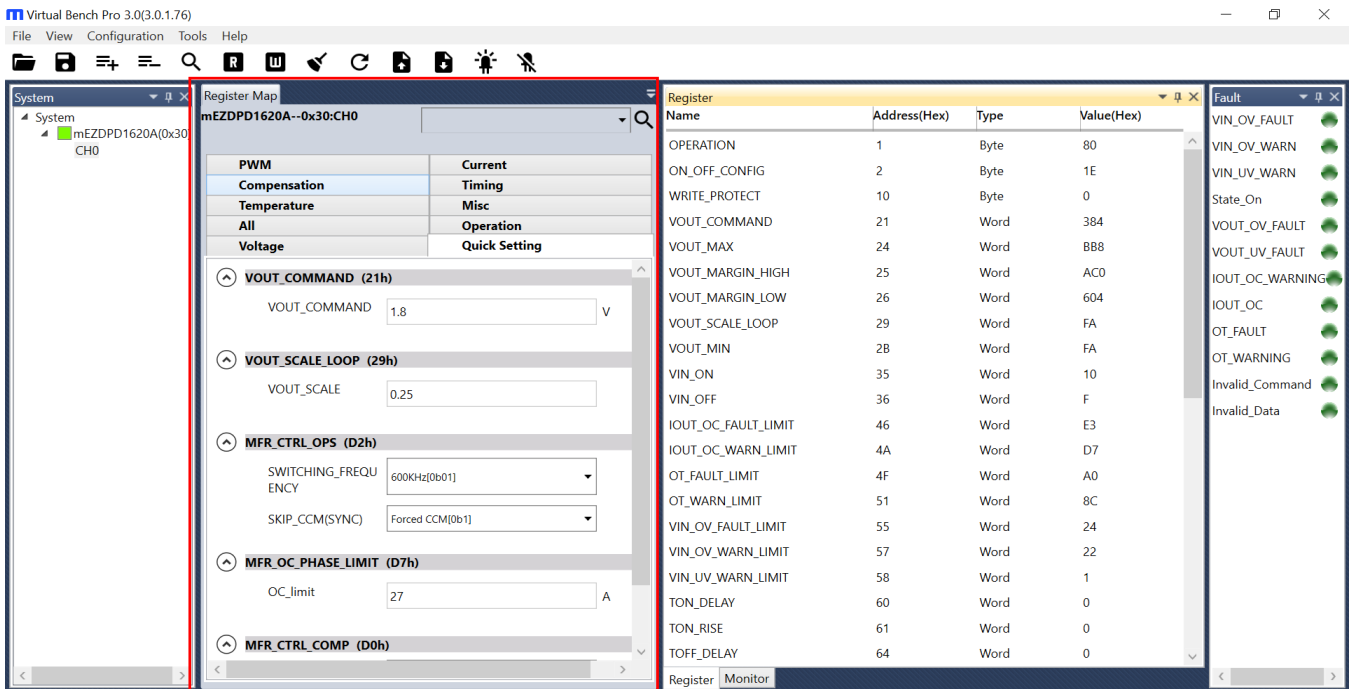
Virtual Bench Pro 3.0(3.0.1.76)

File View Configuration Tools Help

System
System
mEZDPD1620A(0x30
CH0

Register Map
mEZDPD1620A--0x30:CH0

| PWM | Current |
|---|---|
| Compensation | Timing |
| Temperature | Misc |
| All | Operation |
| Voltage | Quick Setting |

VOUT_COMMAND (21h)
VOUT_COMMAND 1.8 V

VOUT_SCALE_LOOP (29h)
VOUT_SCALE 0.25

MFR_CTRL_OPS (D2h)
SWITCHING_FREQUENCY 600KHz[0b01]
SKIP_CCM(SYNC) Forced CCM[0b1]

MFR_OC_PHASE_LIMIT (D7h)
OC_limit 27 A

MFR_CTRL_COMP (D0h)

Register

| Name | Address(Hex) | Type | Value(Hex) |
|---|---|---|---|
| OPERATION | 1 | Byte | 80 |
| ON_OFF_CONFIG | 2 | Byte | 1E |
| WRITE_PROTECT | 10 | Byte | 0 |
| VOUT_COMMAND | 21 | Word | 384 |
| VOUT_MAX | 24 | Word | BB8 |
| VOUT_MARGIN_HIGH | 25 | Word | AC0 |
| VOUT_MARGIN_LOW | 26 | Word | 604 |
| VOUT_SCALE_LOOP | 29 | Word | FA |
| VOUT_MIN | 2B | Word | FA |
| VIN_ON | 35 | Word | 10 |
| VIN_OFF | 36 | Word | F |
| IOUT_OC_FAULT_LIMIT | 46 | Word | E3 |
| IOUT_OC_WARN_LIMIT | 4A | Word | D7 |
| OT_FAULT_LIMIT | 4F | Word | A0 |
| OT_WARN_LIMIT | 51 | Word | 8C |
| VIN_OV_FAULT_LIMIT | 55 | Word | 24 |
| VIN_OV_WARN_LIMIT | 57 | Word | 22 |
| VIN_UV_WARN_LIMIT | 58 | Word | 1 |
| TON_DELAY | 60 | Word | 0 |
| TON_RISE | 61 | Word | 0 |
| TOFF_DELAY | 64 | Word | 0 |

Register Monitor

Fault
VIN_OV_FAULT
VIN_OV_WARN
VIN_UV_WARN
State_On
VOUT_OV_FAULT
VOUT_UV_FAULT
IOUT_OC_WARNING
IOUT_OC
OT_FAULT
OT_WARNING
Invalid_Command
Invalid_Data